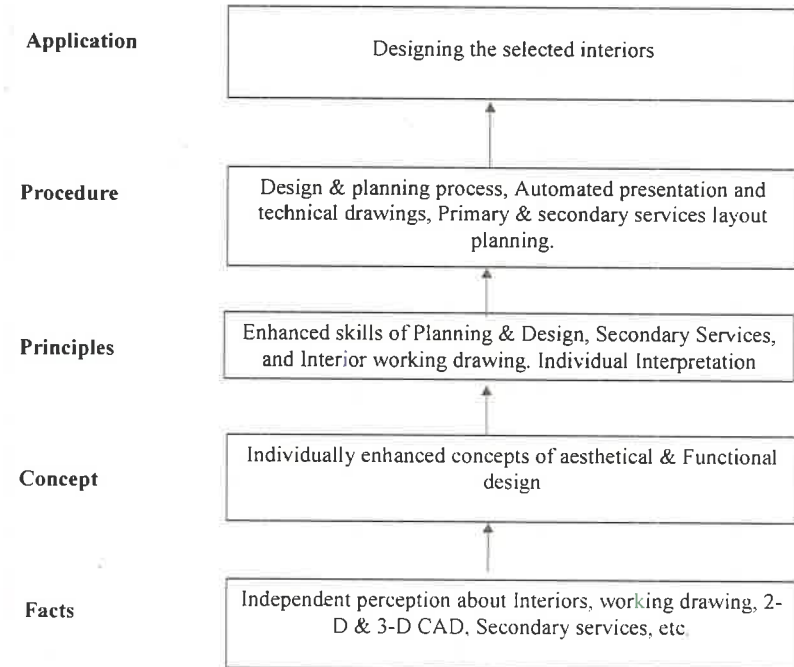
Application

Designing the selected interiors

Procedure

Design & planning process, Automated presentation and technical drawings, Primary & secondary services layout planning.

Principles

Enhanced skills of Planning & Design, Secondary Services, and Interior working drawing. Individual Interpretation

Concept

Individually enhanced concepts of aesthetical & Functional design

Facts

Independent perception about Interiors, working drawing, 2-D & 3-D CAD, Secondary services, etc.